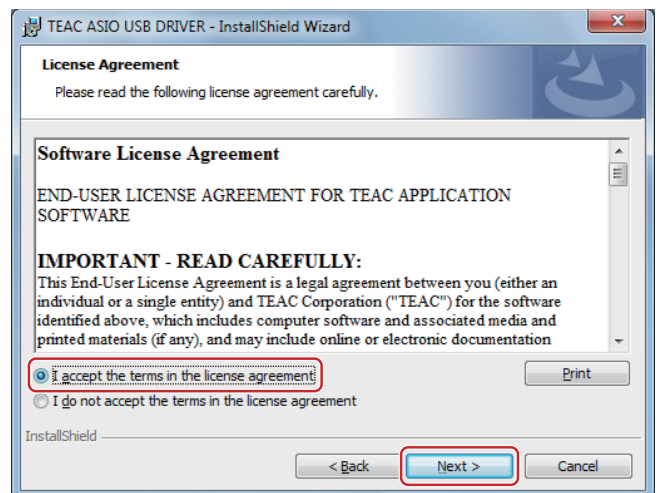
TEAC ASIO USB DRIVER - InstallShield Wizard

License Agreement

Please read the following license agreement carefully.

Software License Agreement

END-USER LICENSE AGREEMENT FOR TEAC APPLICATION SOFTWARE

IMPORTANT - READ CAREFULLY:

This End-User License Agreement is a legal agreement between you (either an individual or a single entity) and TEAC Corporation ("TEAC") for the software identified above, which includes computer software and associated media and printed materials (if any), and may include online or electronic documentation

I accept the terms in the license agreement

Print

I do not accept the terms in the license agreement

InstallShield

< Back

Next >

Cancel